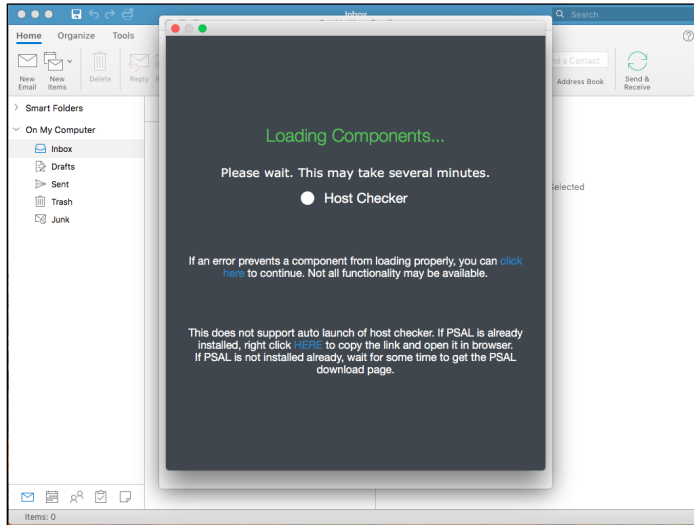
Inbox

Search

Home Organize Tools

New Email New Items Delete Reply

d a Contact

Address Book

Send & Receive

Smart Folders

On My Computer

Inbox

Drafts

Sent

Trash

Junk

Selected

Loading Components...

Please wait. This may take several minutes.

Host Checker

If an error prevents a component from loading properly, you can click here to continue. Not all functionality may be available.

This does not support auto launch of host checker. If PSAL is already installed, right click HERE to copy the link and open it in browser. If PSAL is not installed already, wait for some time to get the PSAL download page.

Items: 0